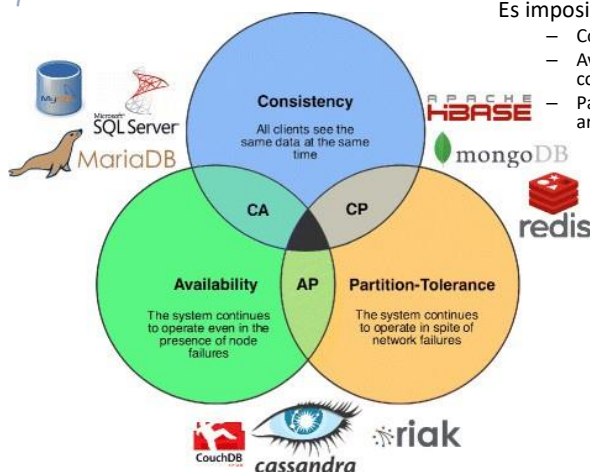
Es imposi

– Co
– Av co
– Pa ar

Consistency
All clients see the same data at the same time

CA

CP

Availability
The system continues to operate even in the presence of node failures

AP

Partition-Tolerance
The system continues to operate in spite of network failures

MySQL
Microsoft SQL Server
MariaDB
APACHE HBASE
mongoDB
redis
CouchDB
cassandra
riak